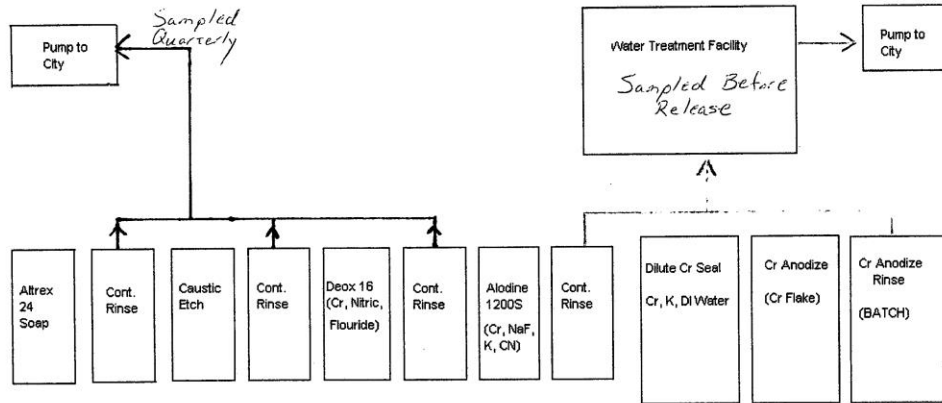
Pump to City

Sampled Quarterly

Water Treatment Facility

Sampled Before Release

Pump to City

Altrex 24 Soap

Cont. Rinse

Caustic Etch

Cont. Rinse

Deox 16 (Cr, Nitric, Flouride)

Cont. Rinse

Alodine 1200S (Cr, NaF, K, CN)

Cont. Rinse

Dilute Cr Seal

Cr, K, DI Water

Cr Anodize

(Cr Flake)

Cr Anodize Rinse

(BATCH)